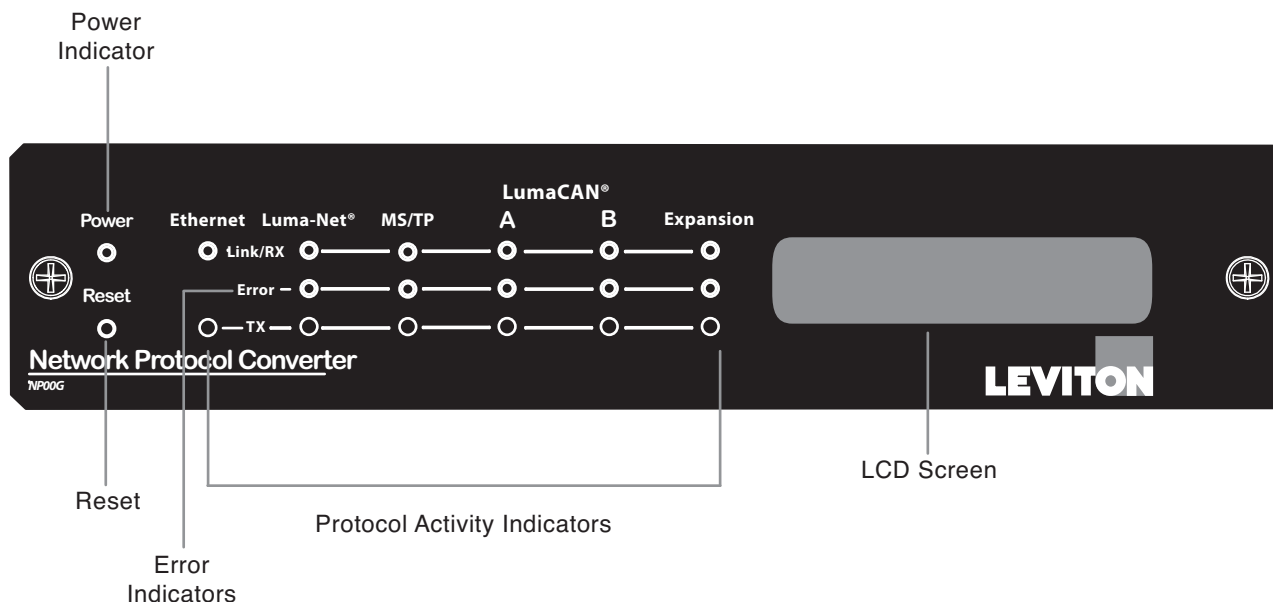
Power Indicator

Power

Reset

Ethernet

Luma-Net®

MS/TP

LumaCAN®

A

B

Expansion

Link/RX

Error

TX

Network Protocol Converter

NP00G

LEVITON

Reset

Error Indicators

Protocol Activity Indicators

LCD Screen